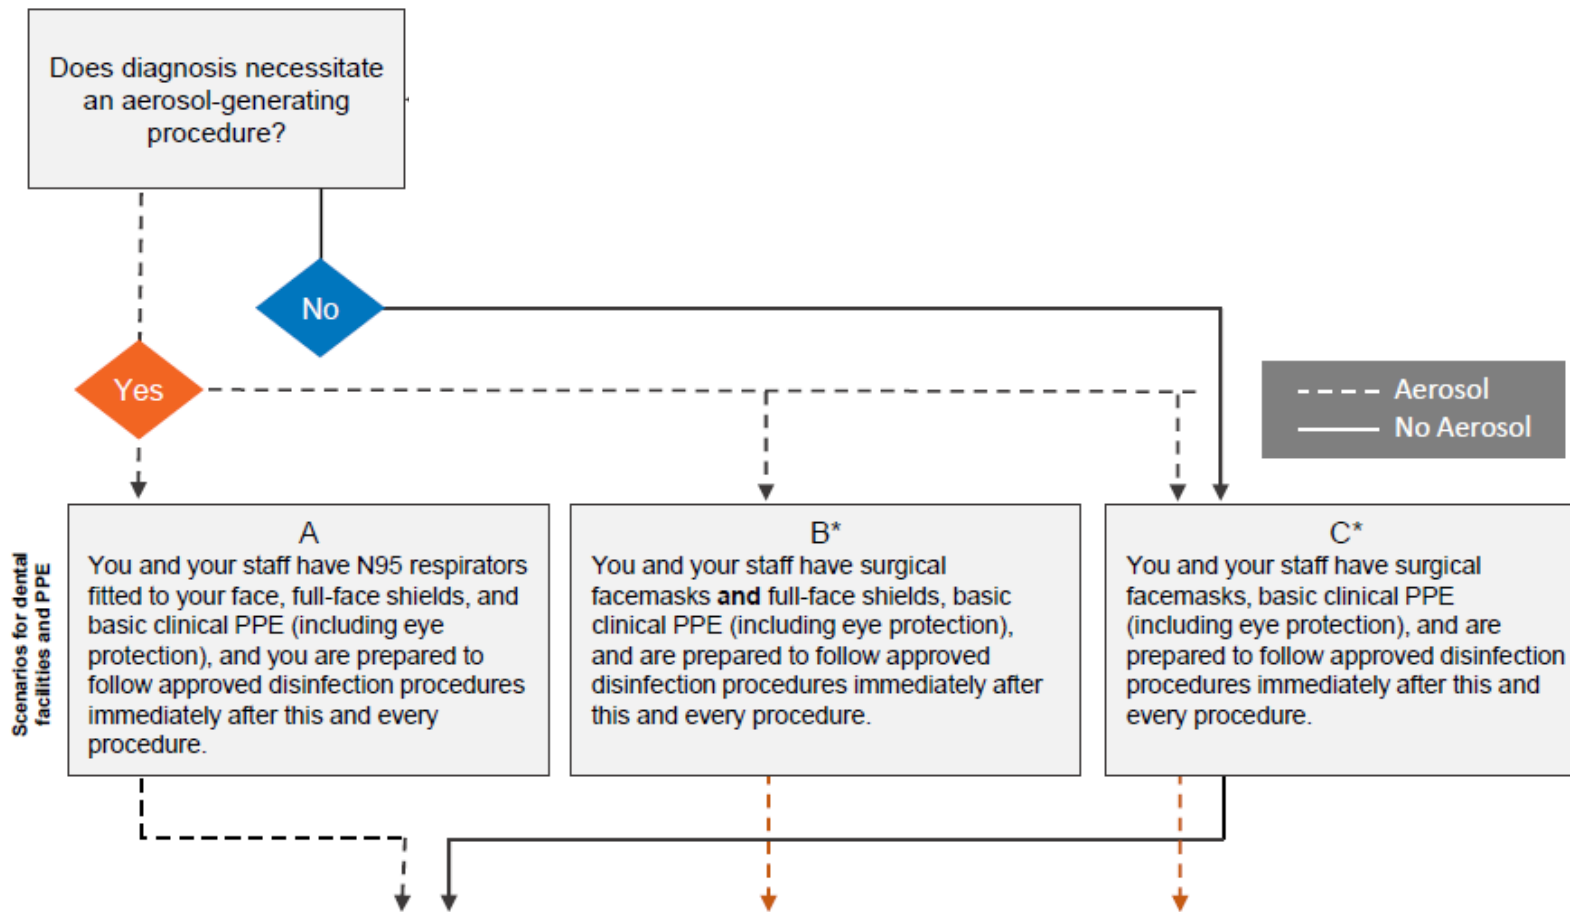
Does diagnosis necessitate an aerosol-generating procedure?

No

Yes

Aerosol
No Aerosol

Scenarios for dental facilities and PPE

A
You and your staff have N95 respirators fitted to your face, full-face shields, and basic clinical PPE (including eye protection), and you are prepared to follow approved disinfection procedures immediately after this and every procedure.

B*
You and your staff have surgical facemasks **and** full-face shields, basic clinical PPE (including eye protection), and are prepared to follow approved disinfection procedures immediately after this and every procedure.

C*
You and your staff have surgical facemasks, basic clinical PPE (including eye protection), and are prepared to follow approved disinfection procedures immediately after this and every procedure.